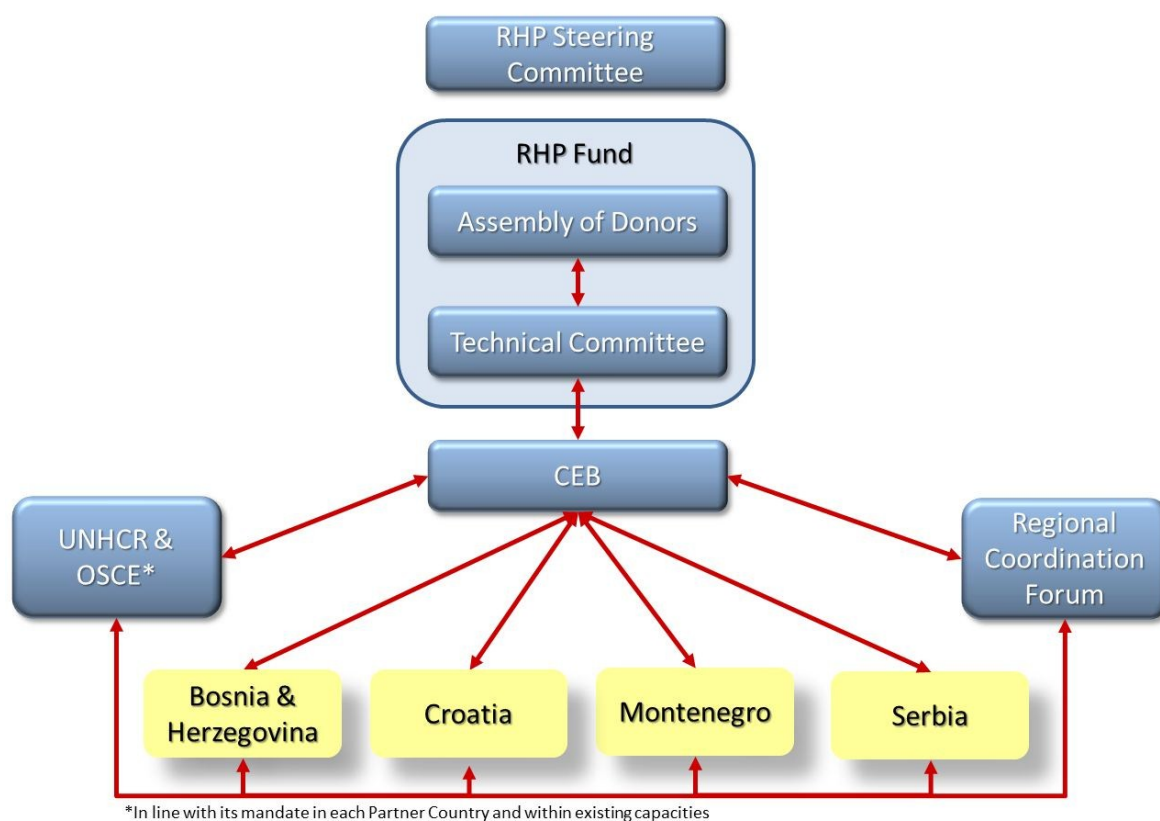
RHP Steering Committee

RHP Fund

Assembly of Donors

Technical Committee

CEB

UNHCR & OSCE*

Regional Coordination Forum

Bosnia & Herzegovina

Croatia

Montenegro

Serbia

*In line with its mandate in each Partner Country and within existing capacities